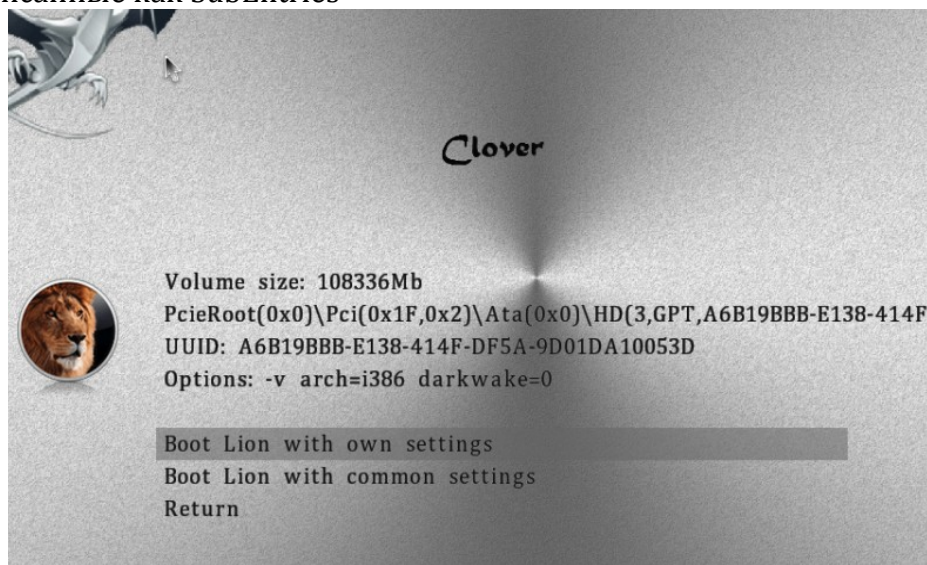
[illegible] как SubEntries

Clover

Volume size: 108336Mb
PcieRoot(0x0)\Pci(0x1F,0x2)\Ata(0x0)\HD(3,GPT,A6B19BBB-E138-414F
UUID: A6B19BBB-E138-414F-DF5A-9D01DA10053D
Options: -v arch=i386 darkwake=0

Boot Lion with own settings
Boot Lion with common settings
Return